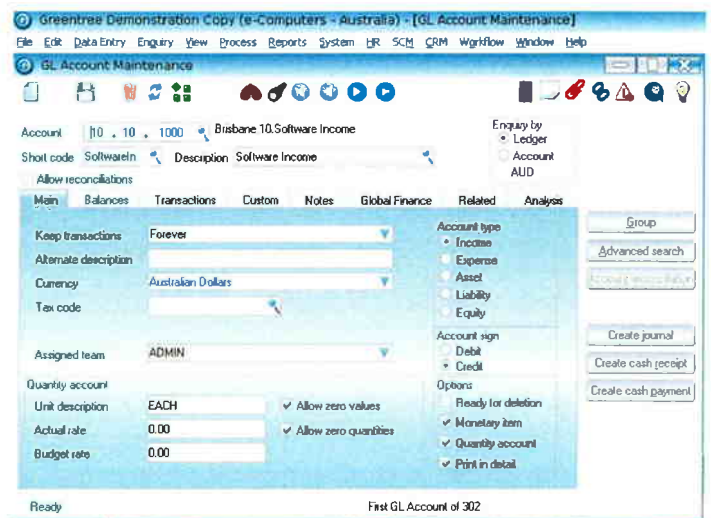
Greentree Demonstration Copy (e-Computers - Australia) - [GL Account Maintenance]

File Edit Data Entry Enquiry View Process Reports System HR SCM CRM Workflow Window Help

GL Account Maintenance

Account 10 . 10 . 1000 Brisbane 10.Software Income

Enquiry by
Ledger
Account
AUD

Short code Softwarein Description Software Income

Allow reconciliations

Main Balances Transactions Custom Notes Global Finance Related Analysis

Keep transactions Forever

Alternate description

Currency Australian Dollars

Tax code

Assigned team ADMIN

Account type
Income
Expense
Asset
Liability
Equity

Account sign
Debit
Credit

Quantity account

Unit description EACH

Allow zero values

Actual rate 0.00

Allow zero quantities

Budget rate 0.00

Options
Ready for deletion
Monetary item
Quantity account
Print in detail

Group
Advanced search
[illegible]
Create journal
Create cash receipt
Create cash payment

Ready

First GL Account of 302